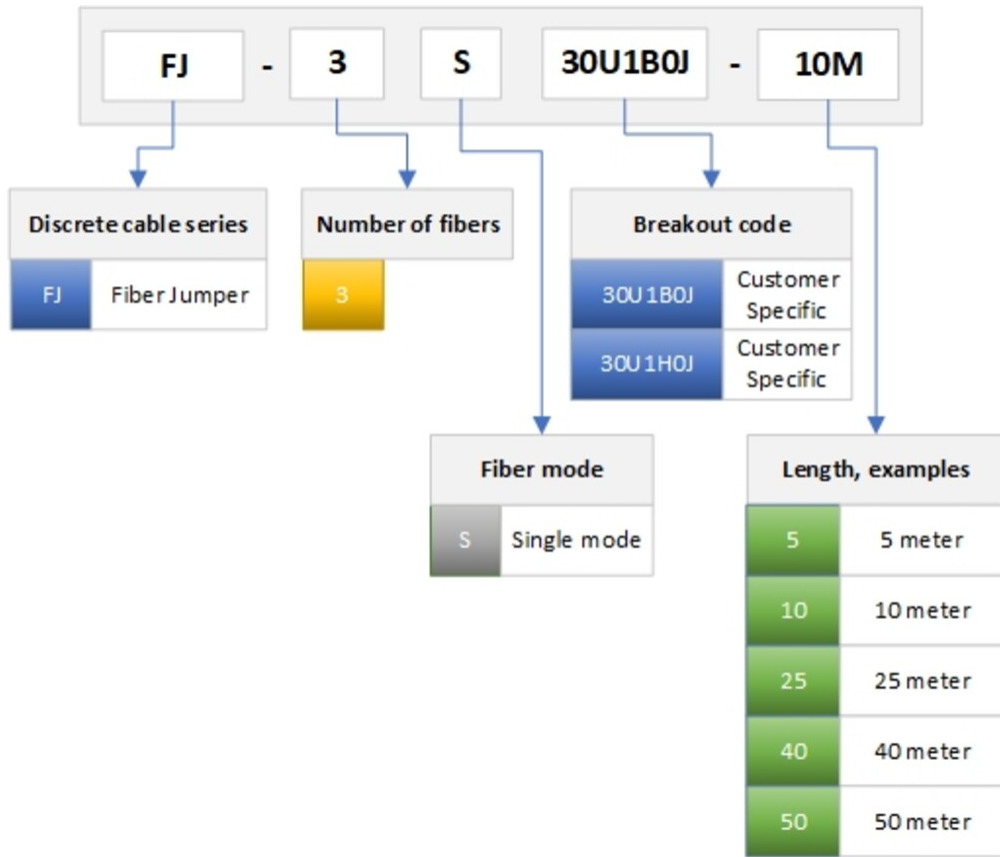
FJ - 3 S 30U1B0J - 10M

Discrete cable series

| FJ | Fiber Jumper |
|---|---|

Number of fibers

| 3 |
|---|

Breakout code

| 30U1B0J | Customer Specific |
|---|---|
| 30U1H0J | Customer Specific |

Fiber mode

| S | Single mode |
|---|---|

Length, examples

| 5 | 5 meter |
|---|---|
| 10 | 10 meter |
| 25 | 25 meter |
| 40 | 40 meter |
| 50 | 50 meter |